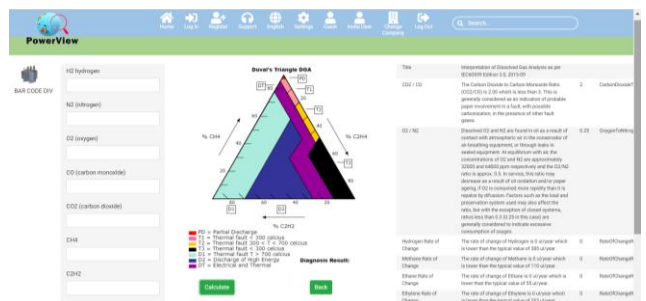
PowerView

Home Log In Register Support English Settings Guest Invite User Change Company Log Out

Search...

BAR CODE DIV

H2 (hydrogen)

N2 (nitrogen)

O2 (oxygen)

CO (carbon monoxide)

CO2 (carbon dioxide)

CH4

C2H2

Duval's Triangle DGA

% CH4

% C2H4

% C2H2

PD = Partial Discharge
T1 = Thermal fault < 300 celcius
T2 = Thermal fault 300 < T < 700 celcius
T3 = Thermal fault > 300 celcius
D1 = Thermal fault T > 700 celcius
D2 = Discharge of High Energy
DT = Electrical and Thermal

Diagnosis Result:

Calculate

Back

| Title | Interpretation of Dissolved Gas Analysis as per IEC60599 Edition 3.0, 2015-09 | | |
|---|---|---|---|
| CO2 / CO | The Carbon Dioxide to Carbon Monoxide Ratio (CO2/CO) is 2.00 which is less than 3. This is generally considered as an indication of probable paper involvement in a fault, with possible carbonization, in the presence of other fault gases. | 2 | CarbonDioxide |
| O2 / N2 | Dissolved O2 and N2 are found in oil as a result of contact with atmospheric air in the conservator of air-breathing equipment, or through leaks in sealed equipment. At equilibrium with air, the concentrations of O2 and N2 are approximately 32000 and 64000 ppm respectively and the O2/N2 ratio is approx. 0.5. In service, this ratio may decrease as a result of oil oxidation and or paper ageing, if O2 is consumed more rapidly than it is replaced by diffusion. Factors such as the load and preservation system used may also affect the ratio, but with the exception of closed systems, ratios less than 0.3 (0.25 in this case) are generally considered to indicate excessive consumption of oxygen. | 0.25 | OxygenToNitrog |
| Hydrogen Rate of Change | The rate of change of Hydrogen is 0 ul/year which is lower than the typical value of 385 ul/year. | 0 | RateOfChangeH |
| Methane Rate of Change | The rate of change of Methane is 0 ul/year which is lower than the typical value of 170 ul/year. | 0 | RateOfChangeM |
| Ethane Rate of Change | The rate of change of Ethane is 0 ul/year which is lower than the typical value of 55 ul/year. | 0 | RateOfChangeE |
| Ethylene Rate of Change | The rate of change of Ethylene is 0 ul/year which is lower than the typical value of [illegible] | 0 | RateOfChangeE |